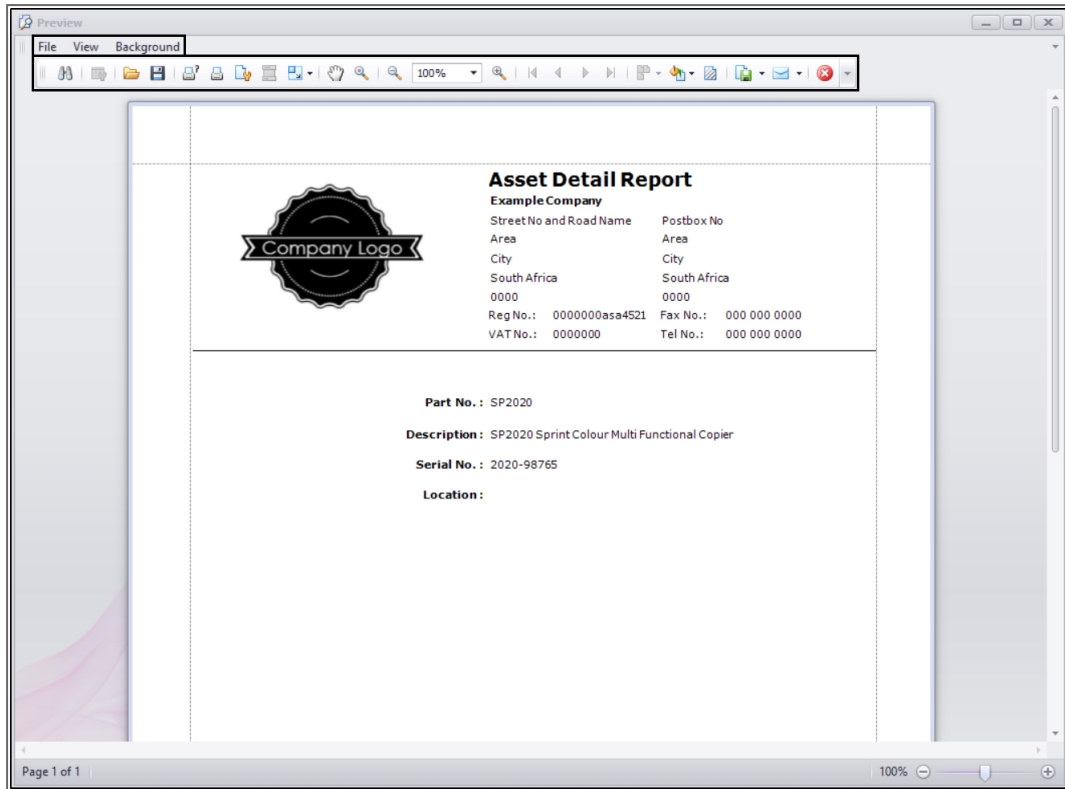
Preview

File View Background

100%

Company Logo

Asset Detail Report
Example Company

| Street No and Road Name | Postbox No |
|---|---|
| Area | Area |
| City | City |
| South Africa | South Africa |
| 0000 | 0000 |
| Reg No.: 0000000asa4521 | Fax No.: 000 000 0000 |
| VAT No.: 0000000 | Tel No.: 000 000 0000 |

Part No. : SP2020

Description : SP2020 Sprint Colour Multi Functional Copier

Serial No. : 2020-98765

Location :

Page 1 of 1

100%